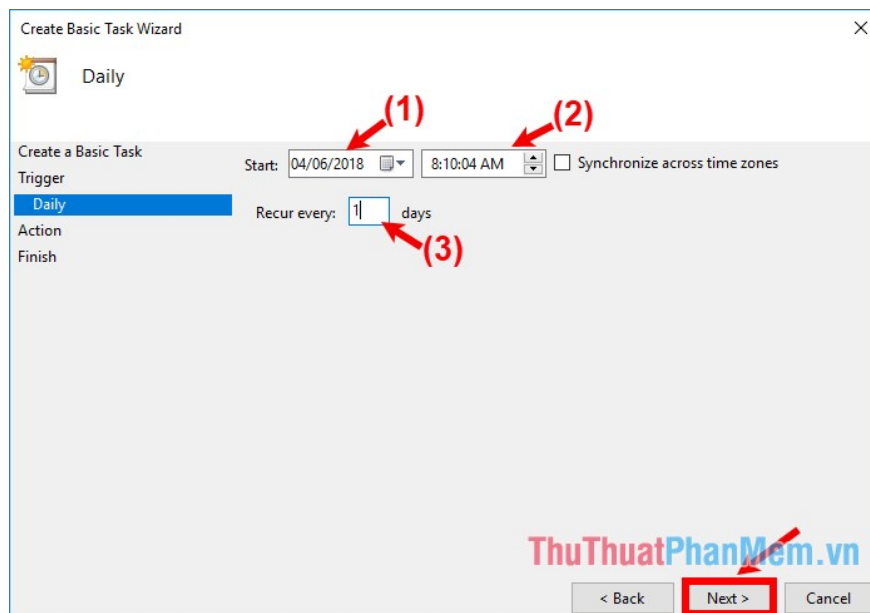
Create Basic Task Wizard

Daily

Create a Basic Task
Trigger
Daily
Action
Finish

(1)
(2)

Start: 04/06/2018 8:10:04 AM Synchronize across time zones

Recur every: 1 days

(3)

ThuThuatPhanMem.vn

< Back
Next >
Cancel